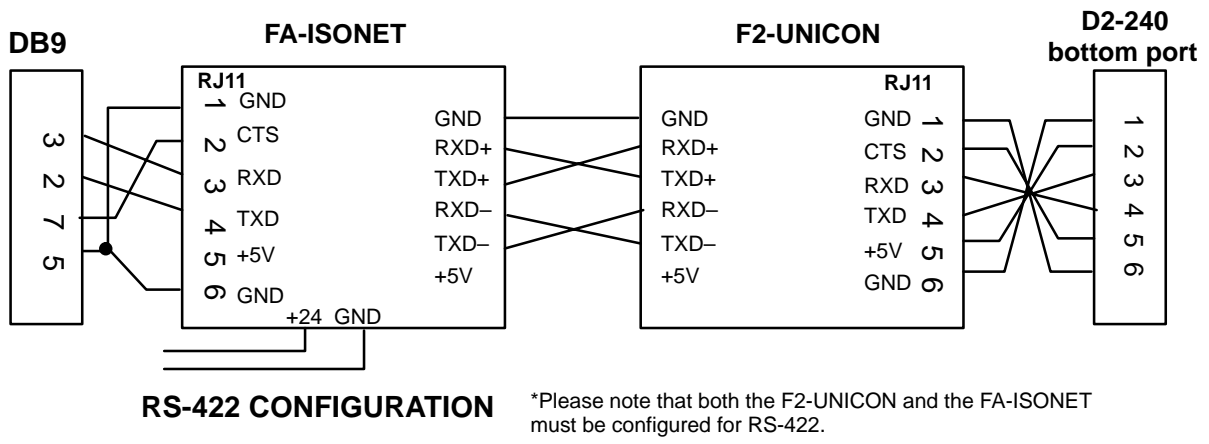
DB9

FA-ISONET

F2-UNICON

D2-240 bottom port

3
2
7
5

RJ11
1 GND
2 CTS
3 RXD
4 TXD
5 +5V
6 GND

+24 GND

GND
RXD+
TXD+
RXD–
TXD–
+5V

GND
RXD+
TXD+
RXD–
TXD–
+5V

RJ11
GND 1
CTS 2
RXD 3
TXD 4
+5V 5
GND 6

1
2
3
4
5
6

RS-422 CONFIGURATION

*Please note that both the F2-UNICON and the FA-ISONET must be configured for RS-422.